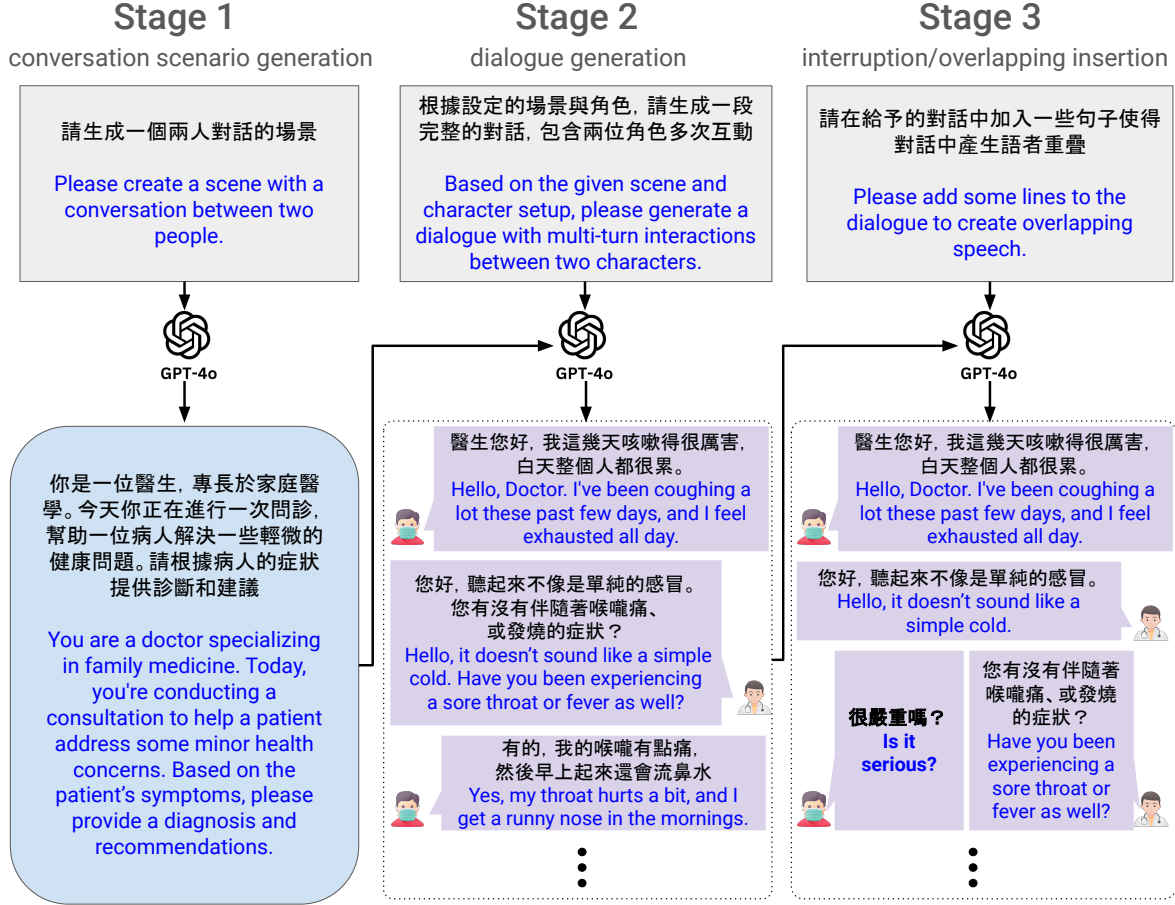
Stage 1
conversation scenario generation

請生成一個兩人對話的場景

Please create a scene with a conversation between two people.

GPT-4o

你是一位醫生，專長於家庭醫學。今天你正在進行一次問診，幫助一位病人解決一些輕微的健康問題。請根據病人的症狀提供診斷和建議

You are a doctor specializing in family medicine. Today, you're conducting a consultation to help a patient address some minor health concerns. Based on the patient's symptoms, please provide a diagnosis and recommendations.

Stage 2
dialogue generation

根據設定的場景與角色，請生成一段完整的對話，包含兩位角色多次互動

Based on the given scene and character setup, please generate a dialogue with multi-turn interactions between two characters.

GPT-4o

醫生您好，我這幾天咳嗽得很厲害，白天整個人都很累。
Hello, Doctor. I've been coughing a lot these past few days, and I feel exhausted all day.

您好，聽起來不像是單純的感冒。您有沒有伴隨著喉嚨痛、或發燒的症狀？
Hello, it doesn't sound like a simple cold. Have you been experiencing a sore throat or fever as well?

有的，我的喉嚨有點痛，然後早上起來還會流鼻水
Yes, my throat hurts a bit, and I get a runny nose in the mornings.

Stage 3
interruption/overlapping insertion

請在給予的對話中加入一些句子使得對話中產生語者重疊

Please add some lines to the dialogue to create overlapping speech.

GPT-4o

醫生您好，我這幾天咳嗽得很厲害，白天整個人都很累。
Hello, Doctor. I've been coughing a lot these past few days, and I feel exhausted all day.

您好，聽起來不像是單純的感冒。
Hello, it doesn't sound like a simple cold.

很嚴重嗎？
Is it serious?

您有沒有伴隨著喉嚨痛、或發燒的症狀？
Have you been experiencing a sore throat or fever as well?